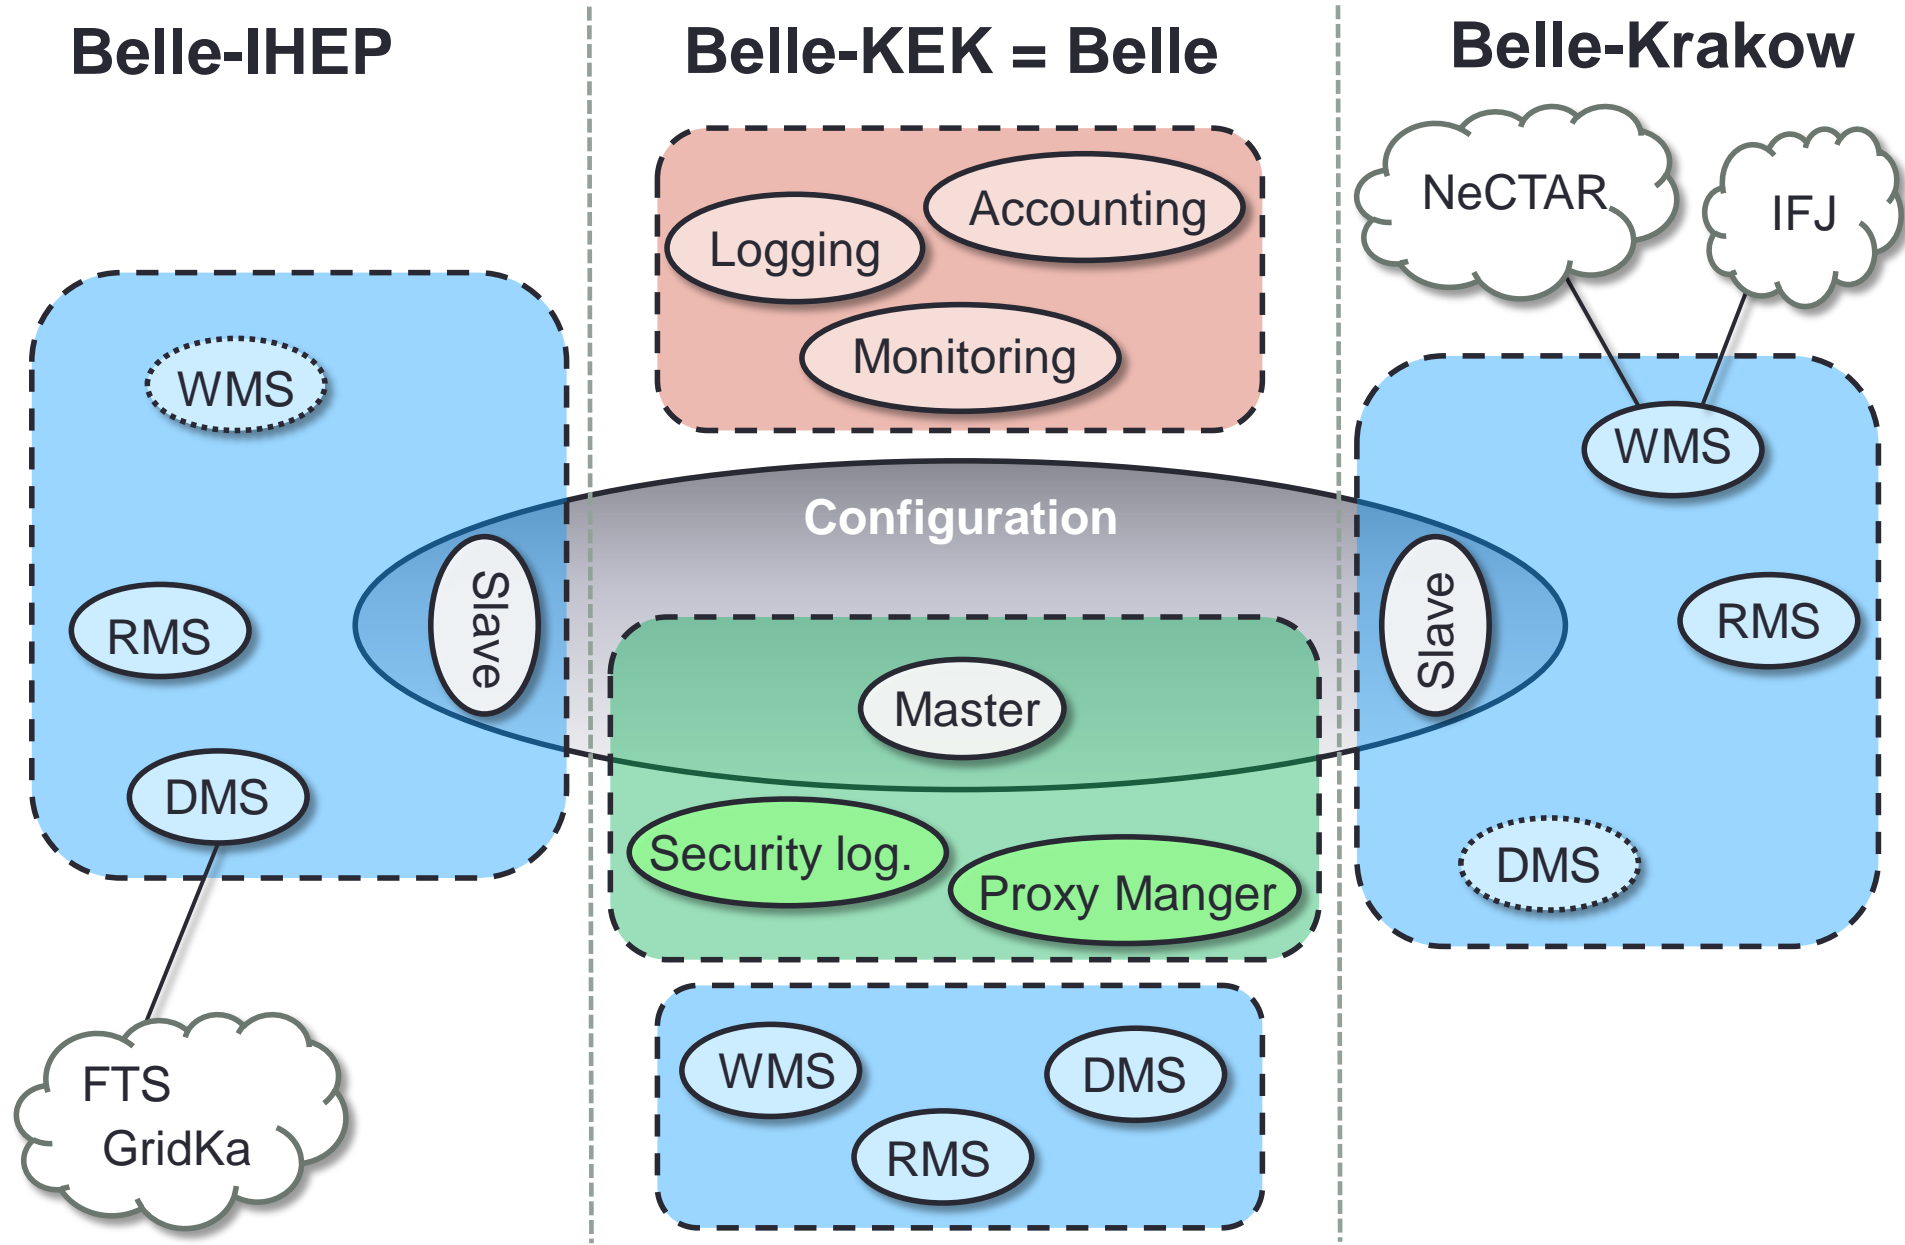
Belle-IHEP

Belle-KEK = Belle

Belle-Krakow

Accounting

Logging

Monitoring

NeCTAR

IFJ

WMS

WMS

Configuration

Slave

Slave

RMS

RMS

Master

DMS

DMS

Security log.

Proxy Manger

FTS
GridKa

WMS

DMS

RMS